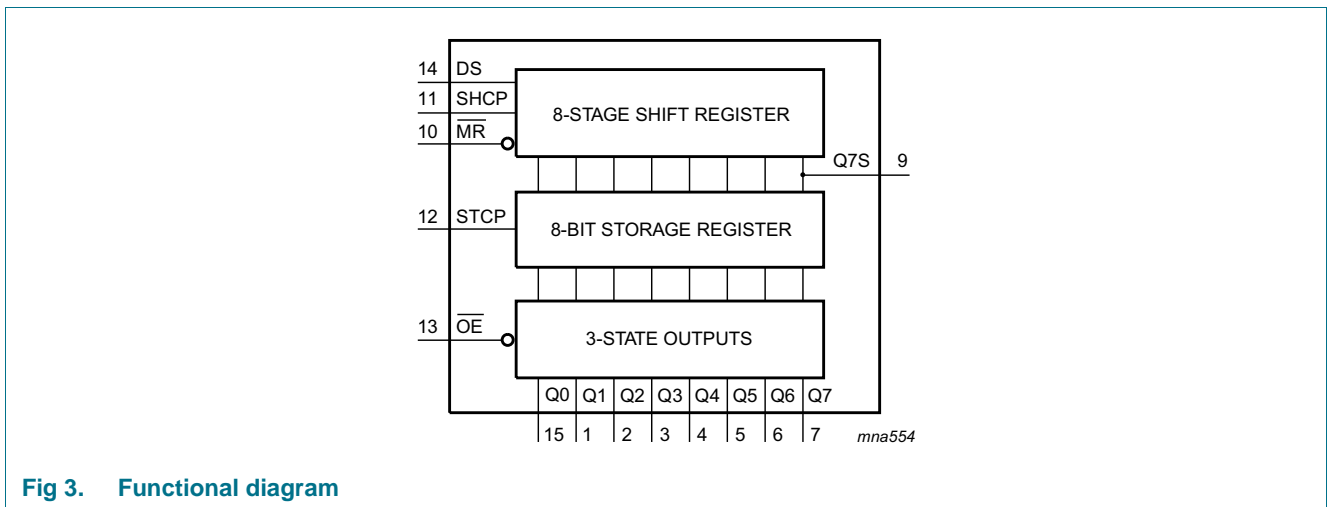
14 DS
11 SHCP
10 $\overline{MR}$
8-STAGE SHIFT REGISTER
Q7S 9
12 STCP
8-BIT STORAGE REGISTER
13 $\overline{OE}$
3-STATE OUTPUTS
Q0 Q1 Q2 Q3 Q4 Q5 Q6 Q7
15 1 2 3 4 5 6 7
mna554

Fig 3. Functional diagram